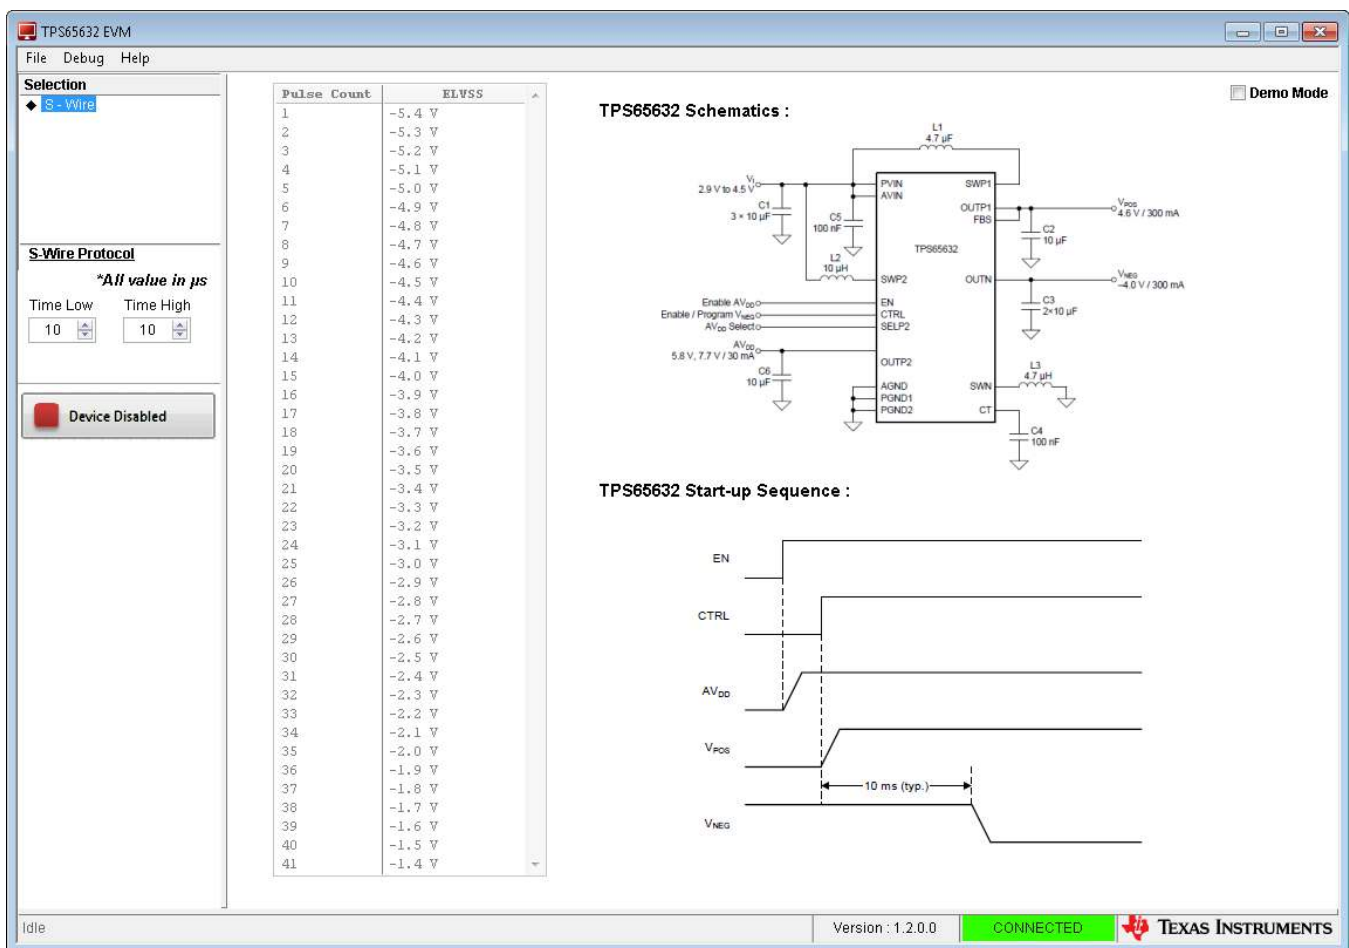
TPS65632 EVM

File Debug Help

Selection

S - Wire

S-Wire Protocol

*All value in μs

Time Low 10

Time High 10

Device Disabled

| Pulse Count | ELVSS |
|---|---|
| 1 | -5.4 V |
| 2 | -5.3 V |
| 3 | -5.2 V |
| 4 | -5.1 V |
| 5 | -5.0 V |
| 6 | -4.9 V |
| 7 | -4.8 V |
| 8 | -4.7 V |
| 9 | -4.6 V |
| 10 | -4.5 V |
| 11 | -4.4 V |
| 12 | -4.3 V |
| 13 | -4.2 V |
| 14 | -4.1 V |
| 15 | -4.0 V |
| 16 | -3.9 V |
| 17 | -3.8 V |
| 18 | -3.7 V |
| 19 | -3.6 V |
| 20 | -3.5 V |
| 21 | -3.4 V |
| 22 | -3.3 V |
| 23 | -3.2 V |
| 24 | -3.1 V |
| 25 | -3.0 V |
| 26 | -2.9 V |
| 27 | -2.8 V |
| 28 | -2.7 V |
| 29 | -2.6 V |
| 30 | -2.5 V |
| 31 | -2.4 V |
| 32 | -2.3 V |
| 33 | -2.2 V |
| 34 | -2.1 V |
| 35 | -2.0 V |
| 36 | -1.9 V |
| 37 | -1.8 V |
| 38 | -1.7 V |
| 39 | -1.6 V |
| 40 | -1.5 V |
| 41 | -1.4 V |

Demo Mode

TPS65632 Schematics :

L1 4.7 μF

$V_I$ 2.9 V to 4.5 V

C1 3 × 10 μF

C5 100 nF

PVIN AVIN SWP1 OUTP1 FBS

$V_{POS}$ 4.6 V / 300 mA

C2 10 μF

TPS65632

L2 10 μH

SWP2 OUTN

$V_{NEG}$ –4.0 V / 300 mA

C3 2×10 μF

Enable $AV_{DD}$ EN

Enable / Program $V_{NEG}$ CTRL

$AV_{DD}$ Select SELP2

$AV_{DD}$ 5.8 V, 7.7 V / 30 mA OUTP2

C6 10 μF

AGND PGND1 PGND2 SWN CT

L3 4.7 μH

C4 100 nF

TPS65632 Start-up Sequence :

EN

CTRL

$AV_{DD}$

$V_{POS}$

10 ms (typ.)

$V_{NEG}$

Idle

Version : 1.2.0.0

CONNECTED

Texas Instruments